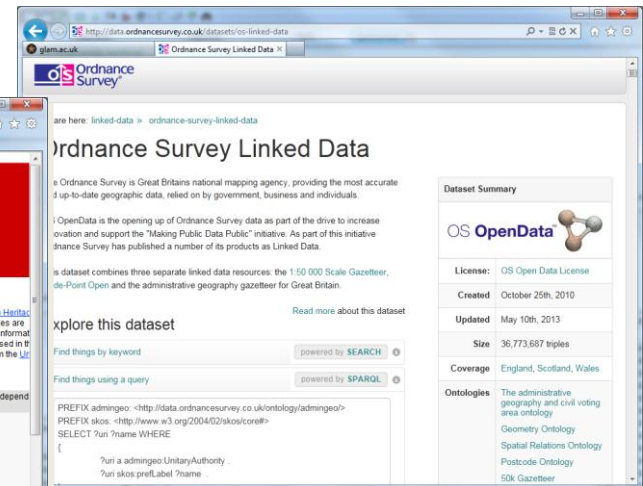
http://data.ordnancesurvey.co.uk/datasets/os-linked-data

glam.ac.uk

Ordnance Survey Linked Data

Ordnance Survey

are here: linked-data » ordnance-survey-linked-data

)rdnance Survey Linked Data

e Ordnance Survey is Great Britains national mapping agency, providing the most accurate d up-to-date geographic data, relied on by government, business and individuals.

 OpenData is the opening up of Ordnance Survey data as part of the drive to increase ovation and support the "Making Public Data Public" initiative. As part of this initiative dnance Survey has published a number of its products as Linked Data.

is dataset combines three separate linked data resources: the 1:50 000 Scale Gazetteer, de-Point Open and the administrative geography gazetteer for Great Britain.

Read more about this dataset

xplore this dataset

Find things by keyword

powered by SEARCH

Find things using a query

powered by SPARQL

PREFIX admingeo: <http://data.ordnancesurvey.co.uk/ontology/admingeo/>
PREFIX skos: <http://www.w3.org/2004/02/skos/core#>
SELECT ?uri ?name WHERE
{
?uri a admingeo:UnitaryAuthority .
?uri skos:prefLabel ?name .

Dataset Summary

OS OpenData

| License: | OS Open Data License |
|---|---|
| Created | October 25th, 2010 |
| Updated | May 10th, 2013 |
| Size | 36,773,687 triples |
| Coverage | England, Scotland, Wales |
| Ontologies | The administrative geography and civil voting area ontology |
| | Geometry Ontology |
| | Spatial Relations Ontology |
| | Postcode Ontology |
| | 50k Gazetteer |

n Heritag
es are
nformat
sed in th
n the Ur

depend